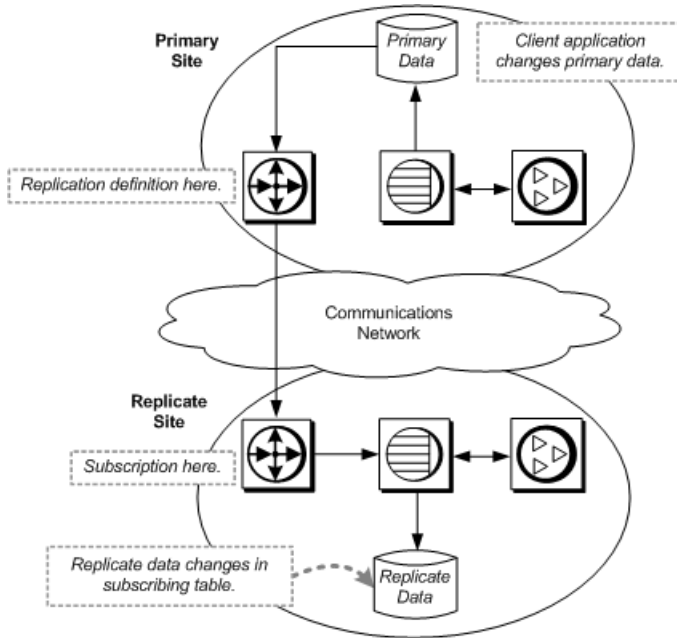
Primary Site

Primary Data

Client application changes primary data.

Replication definition here.

Communications Network

Replicate Site

Subscription here.

Replicate data changes in subscribing table.

Replicate Data